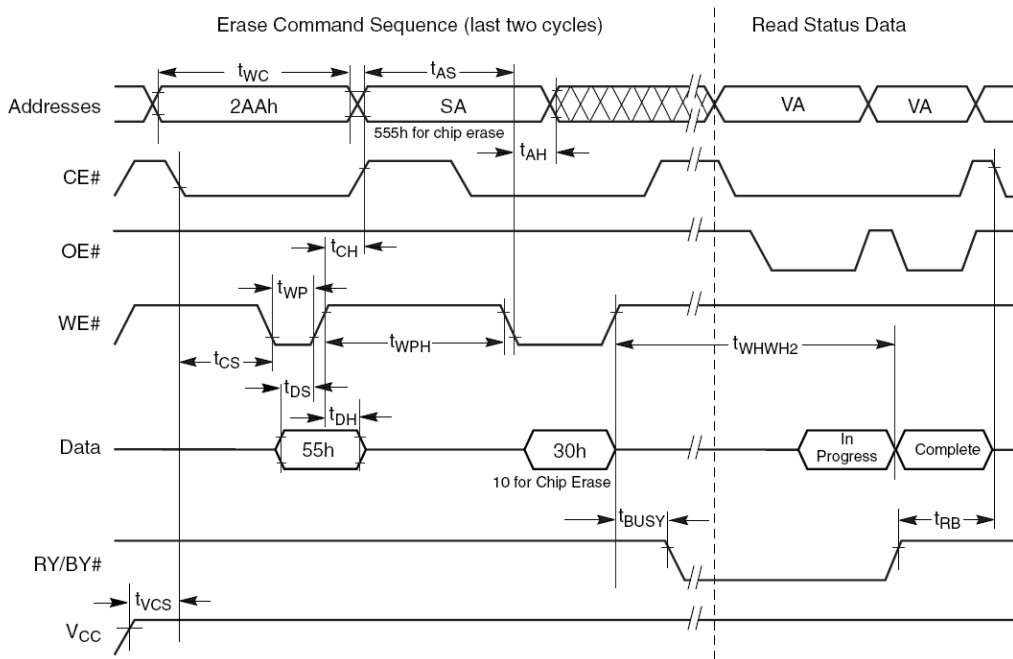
Erase Command Sequence (last two cycles)

Read Status Data

$t_{WC}$

$t_{AS}$

Addresses

2AAh

SA

VA

VA

555h for chip erase

$t_{AH}$

CE#

OE#

$t_{CH}$

$t_{WP}$

WE#

$t_{WPH}$

$t_{WHWH2}$

$t_{CS}$

$t_{DS}$

$t_{DH}$

Data

55h

30h

In Progress

Complete

10 for Chip Erase

$t_{BUSY}$

$t_{RB}$

RY/BY#

$t_{VCS}$

$V_{CC}$